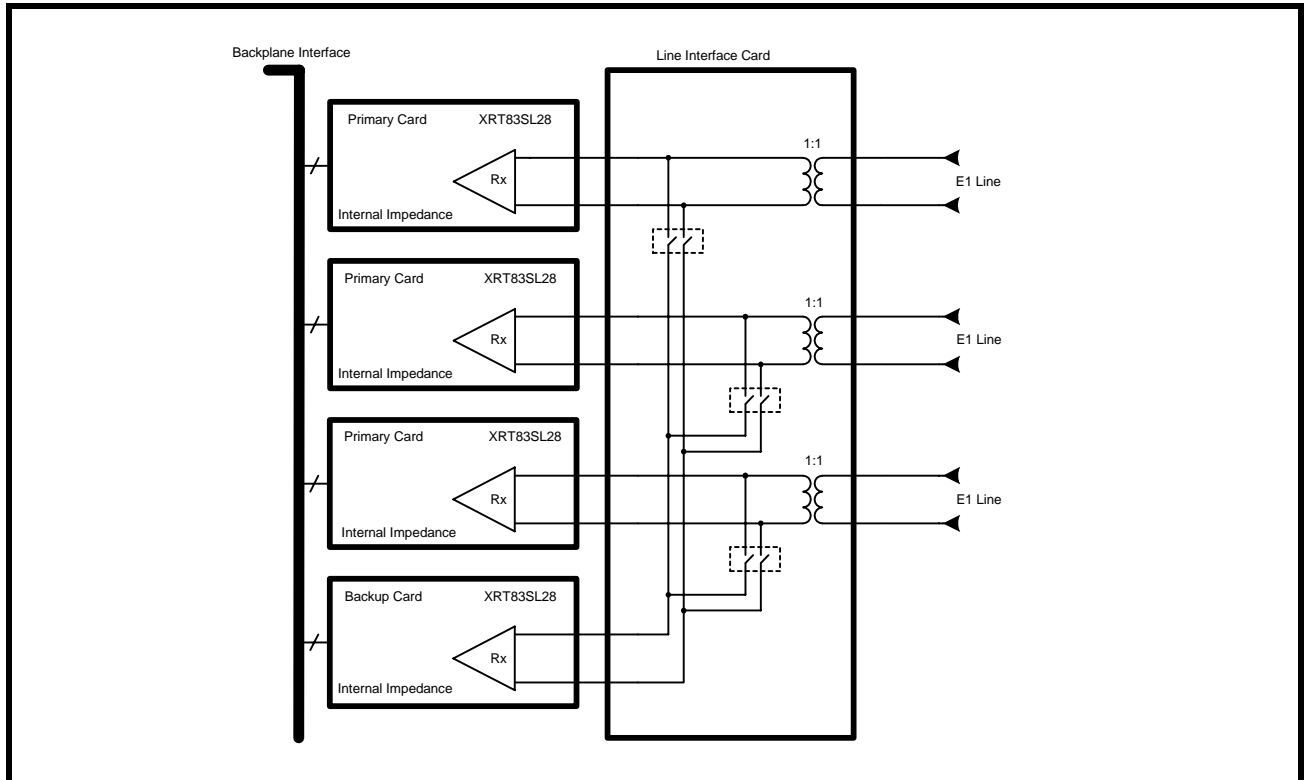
Backplane Interface

Line Interface Card

Primary Card XRT83SL28
Rx
Internal Impedance

1:1
E1 Line

Primary Card XRT83SL28
Rx
Internal Impedance

1:1
E1 Line

Primary Card XRT83SL28
Rx
Internal Impedance

1:1
E1 Line

Backup Card XRT83SL28
Rx
Internal Impedance